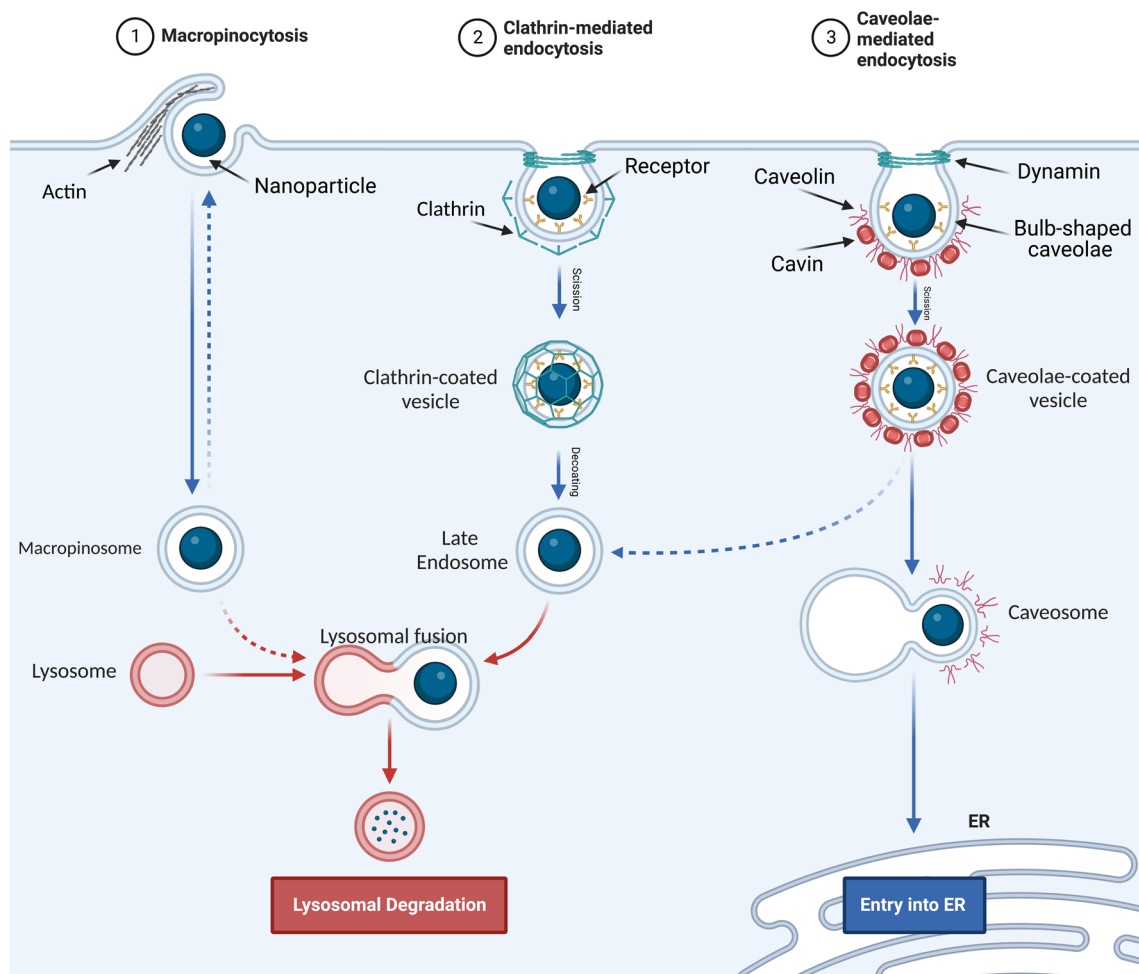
1 Macropinocytosis

2 Clathrin-mediated endocytosis

3 Caveolae-mediated endocytosis

Actin

Nanoparticle

Receptor

Clathrin

Dynamin

Caveolin

Bulb-shaped caveolae

Cavin

Scission

Scission

Clathrin-coated vesicle

Caveolae-coated vesicle

Decoating

Macropinosome

Late Endosome

Caveosome

Lysosomal fusion

Lysosome

ER

Lysosomal Degradation

Entry into ER